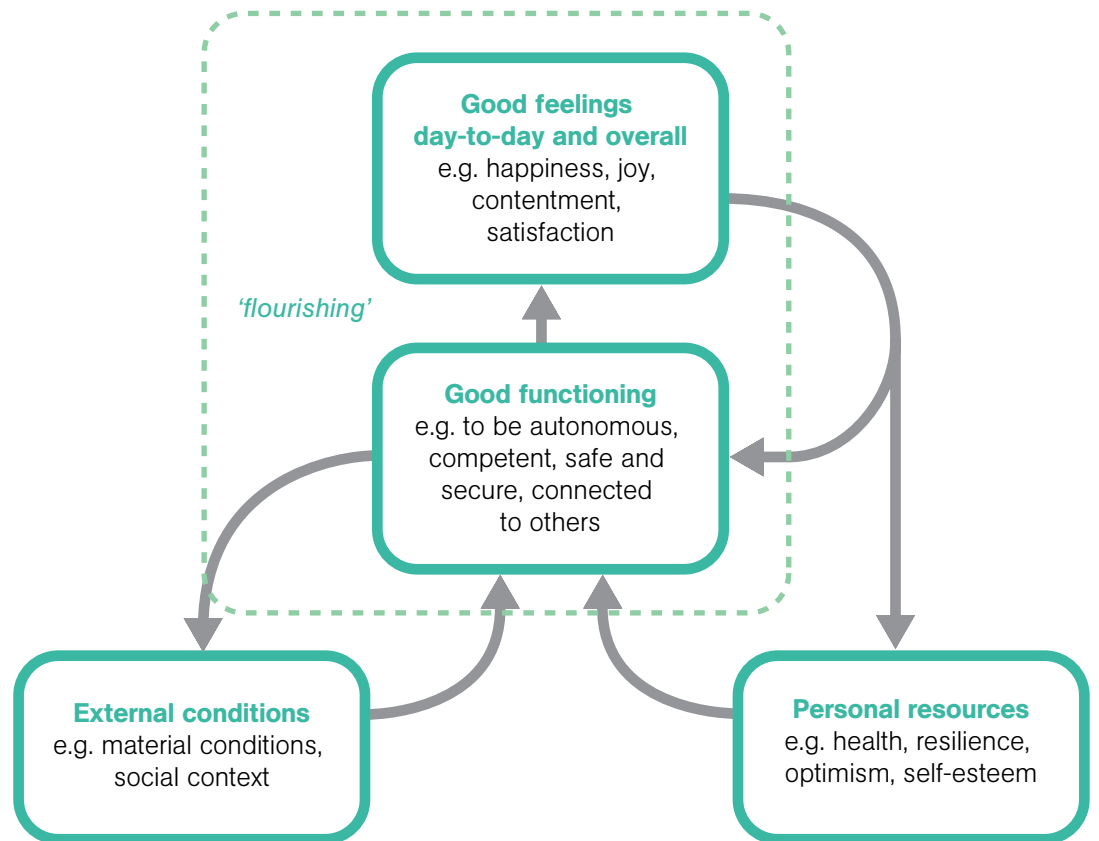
Good feelings day-to-day and overall
e.g. happiness, joy, contentment, satisfaction

'flourishing'

Good functioning
e.g. to be autonomous, competent, safe and secure, connected to others

External conditions
e.g. material conditions, social context

Personal resources
e.g. health, resilience, optimism, self-esteem